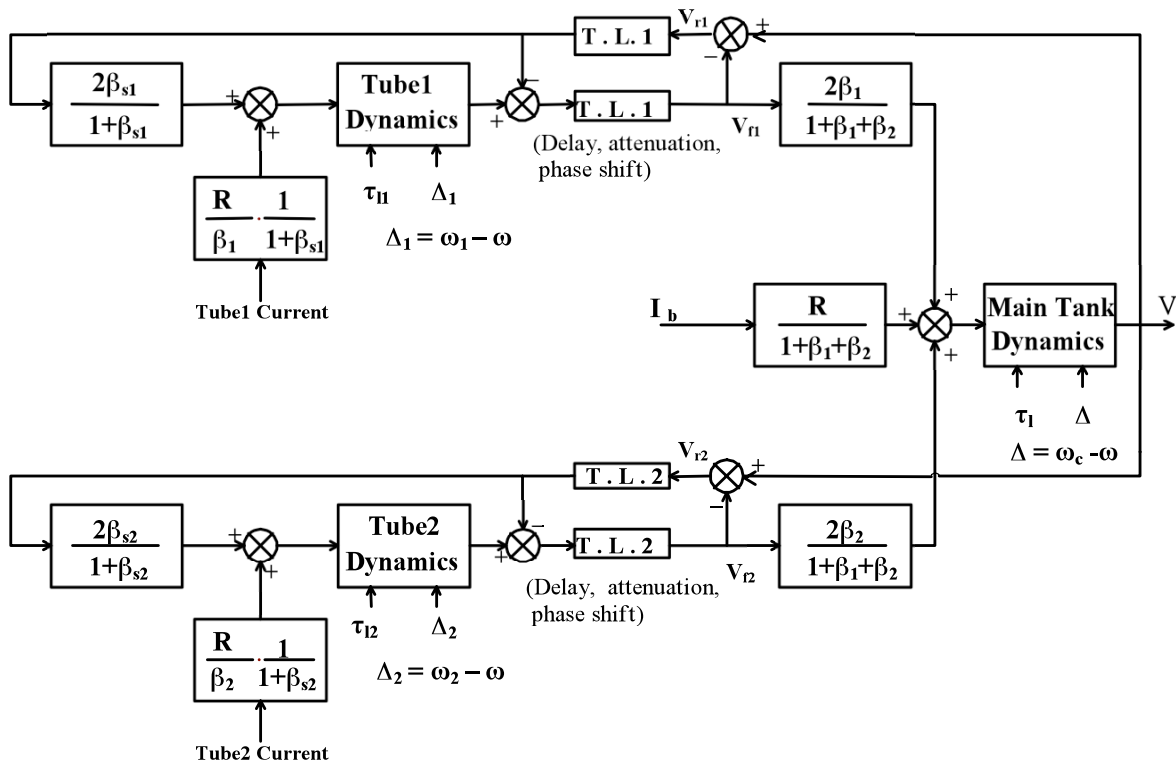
T . L . 1

$V_{r1}$

+

−

$\frac{2\beta_{s1}}{1+\beta_{s1}}$

+

+

Tube1 Dynamics

−

+

T . L . 1

$V_{f1}$

$\frac{2\beta_1}{1+\beta_1+\beta_2}$

(Delay, attenuation, phase shift)

$\tau_{l1}$ $\Delta_1$

$\frac{R}{\beta_1} \cdot \frac{1}{1+\beta_{s1}}$

$\Delta_1 = \omega_1 - \omega$

Tube1 Current

$I_b$

$\frac{R}{1+\beta_1+\beta_2}$

+

+

+

Main Tank Dynamics

V

$\tau_l$ $\Delta$

$\Delta = \omega_c - \omega$

$V_{r2}$

T . L . 2

+

−

$\frac{2\beta_{s2}}{1+\beta_{s2}}$

+

+

Tube2 Dynamics

−

+

T . L . 2

$V_{f2}$

$\frac{2\beta_2}{1+\beta_1+\beta_2}$

(Delay, attenuation, phase shift)

$\tau_{l2}$ $\Delta_2$

$\frac{R}{\beta_2} \cdot \frac{1}{1+\beta_{s2}}$

$\Delta_2 = \omega_2 - \omega$

Tube2 Current